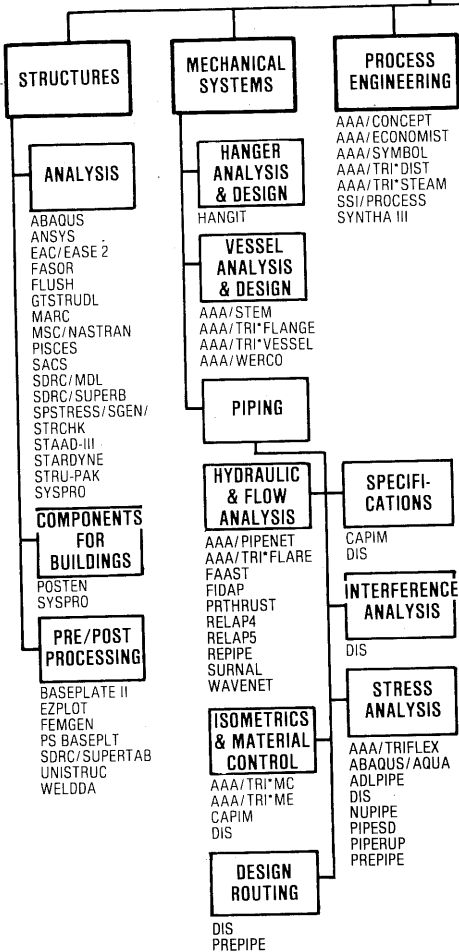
STRUCTURES

ANALYSIS

ABAQUS
ANSYS
EAC/EASE 2
FASOR
FLUSH
GTSTRUDL
MARC
MSC/NASTRAN
PISCES
SACS
SDRC/MDL
SDRC/SUPERB
SPSTRESS/SGEN/STRCHK
STAAD-III
STARDYNE
STRU-PAK
SYSPRO

COMPONENTS FOR BUILDINGS

POSTEN
SYSPRO

PRE/POST PROCESSING

BASEPLATE II
EZPLOT
FEMGEN
PS BASEPLT
SDRC/SUPERTAB
UNISTRUC
WELDDA

MECHANICAL SYSTEMS

HANGER ANALYSIS & DESIGN

HANGIT

VESSEL ANALYSIS & DESIGN

AAA/STEM
AAA/TRI*FLANGE
AAA/TRI*VESSEL
AAA/WERCO

PIPING

HYDRAULIC & FLOW ANALYSIS

AAA/PIPENET
AAA/TRI*FLARE
FAAST
FIDAP
PRTHRUST
RELAP4
RELAP5
REPIPE
SURNAL
WAVENET

ISOMETRICS & MATERIAL CONTROL

AAA/TRI*MC
AAA/TRI*ME
CAPIM
DIS

DESIGN ROUTING

DIS
PREPIPE

SPECIFICATIONS

CAPIM
DIS

INTERFERENCE ANALYSIS

DIS

STRESS ANALYSIS

AAA/TRIFLEX
ABAQUS/AQUA
ADLPIPE
DIS
NUPIPE
PIPESD
PIPERUP
PREPIPE

PROCESS ENGINEERING

AAA/CONCEPT
AAA/ECONOMIST
AAA/SYMBOL
AAA/TRI*DIST
AAA/TRI*STEAM
SSI/PROCESS
SYNTHA III